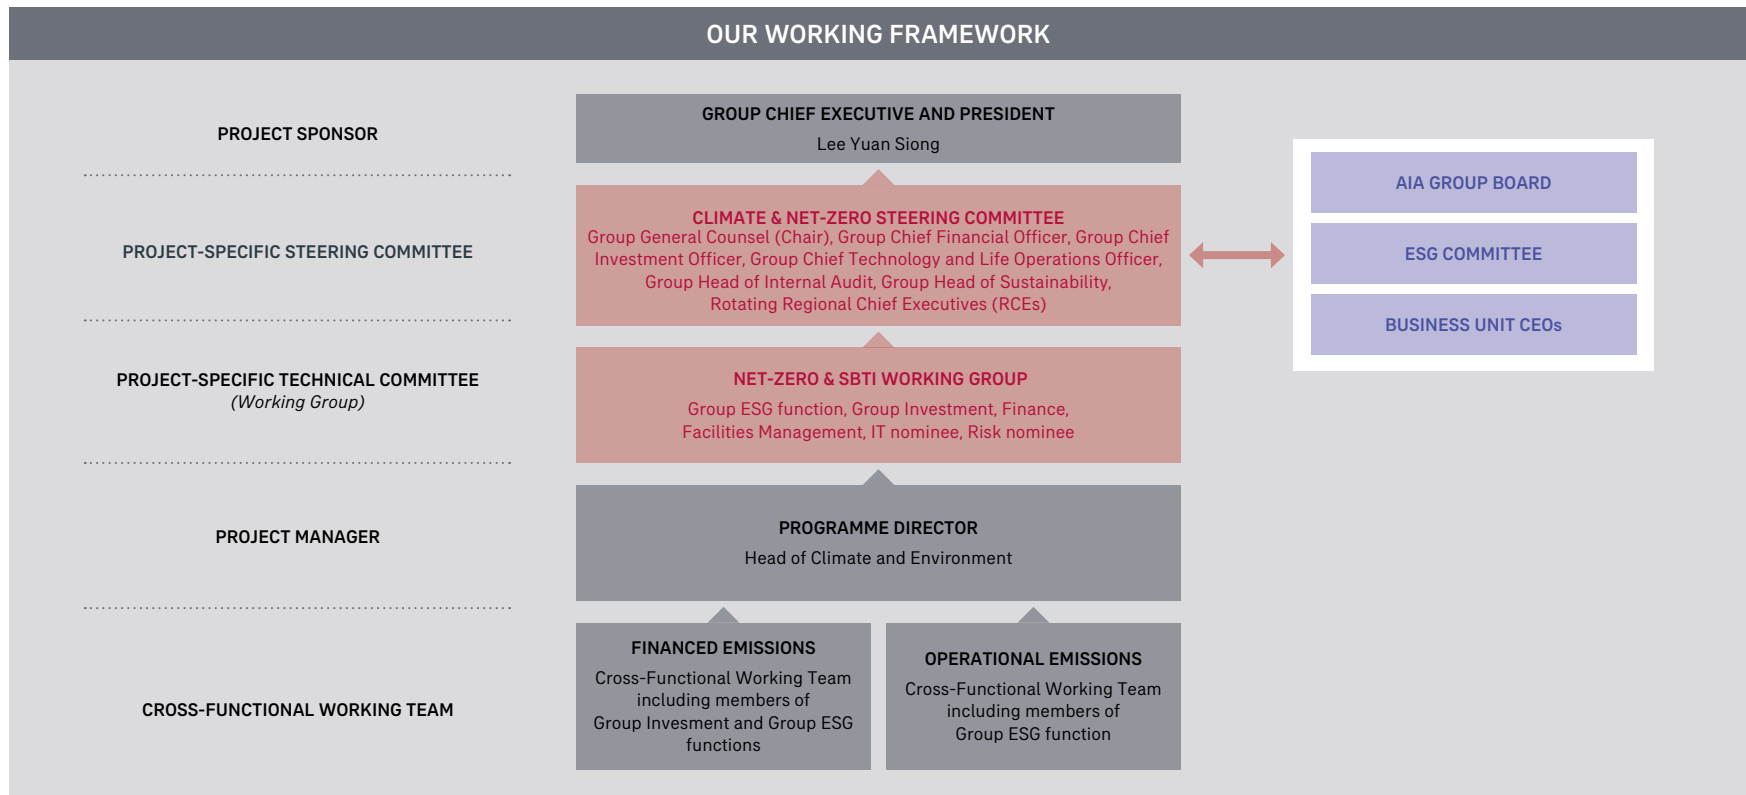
OUR WORKING FRAMEWORK

PROJECT SPONSOR

GROUP CHIEF EXECUTIVE AND PRESIDENT
Lee Yuan Siong

PROJECT-SPECIFIC STEERING COMMITTEE

CLIMATE & NET-ZERO STEERING COMMITTEE
Group General Counsel (Chair), Group Chief Financial Officer, Group Chief Investment Officer, Group Chief Technology and Life Operations Officer, Group Head of Internal Audit, Group Head of Sustainability, Rotating Regional Chief Executives (RCEs)

AIA GROUP BOARD

ESG COMMITTEE

BUSINESS UNIT CEOs

PROJECT-SPECIFIC TECHNICAL COMMITTEE
(Working Group)

NET-ZERO & SBTI WORKING GROUP
Group ESG function, Group Investment, Finance, Facilities Management, IT nominee, Risk nominee

PROJECT MANAGER

PROGRAMME DIRECTOR
Head of Climate and Environment

CROSS-FUNCTIONAL WORKING TEAM

FINANCED EMISSIONS
Cross-Functional Working Team including members of Group Invesment and Group ESG functions

OPERATIONAL EMISSIONS
Cross-Functional Working Team including members of Group ESG function